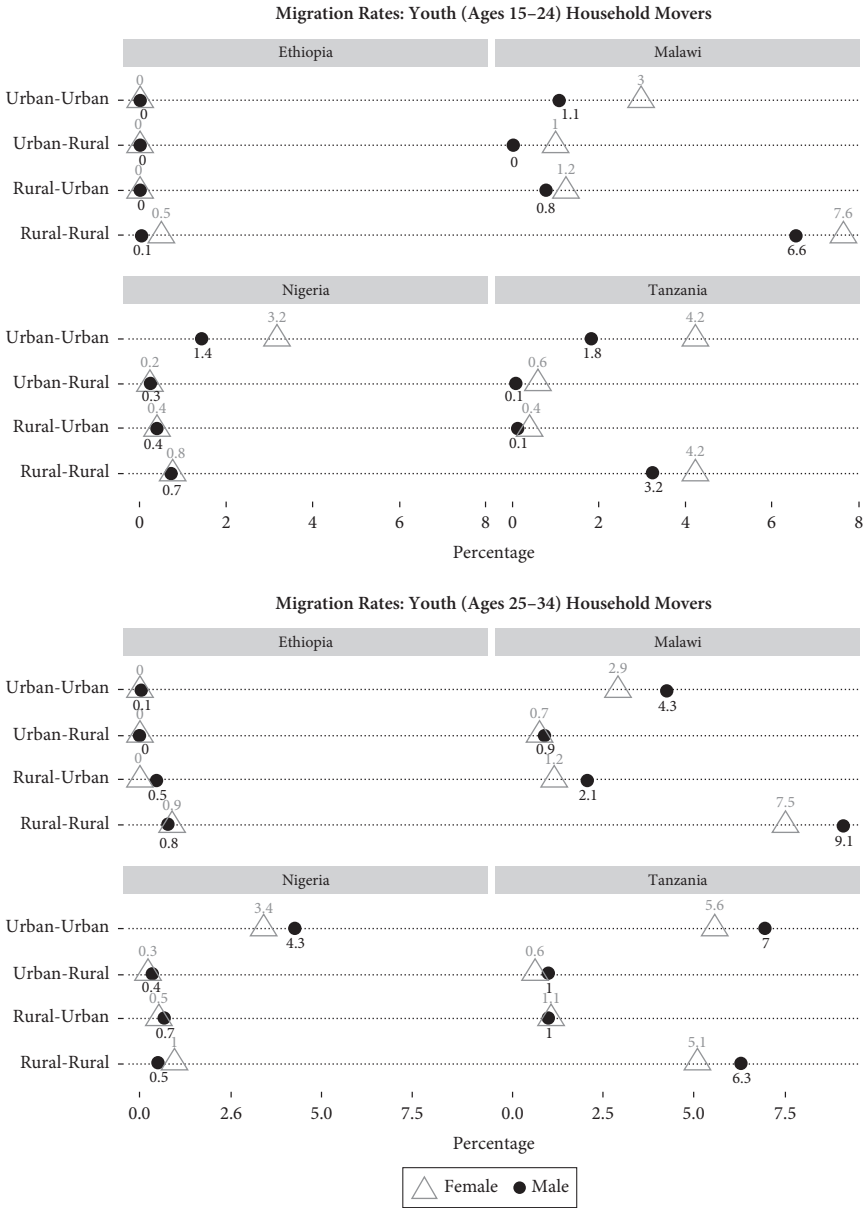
Migration Rates: Youth (Ages 15–24) Household Movers

Ethiopia

Malawi

Urban-Urban
Urban-Rural
Rural-Urban
Rural-Rural

0
0
0
0
0
0
0.5
0.1

3
1.1
1
0
1.2
0.8
7.6
6.6

Nigeria

Tanzania

Urban-Urban
Urban-Rural
Rural-Urban
Rural-Rural

3.2
1.4
0.2
0.3
0.4
0.4
0.8
0.7

4.2
1.8
0.6
0.1
0.4
0.1
4.2
3.2

0 2 4 6 8 0 2 4 6 8

Percentage

Migration Rates: Youth (Ages 25–34) Household Movers

Ethiopia

Malawi

Urban-Urban
Urban-Rural
Rural-Urban
Rural-Rural

0
0.1
0
0
0
0.5
0.9
0.8

2.9
4.3
0.7
0.9
1.2
2.1
7.5
9.1

Nigeria

Tanzania

Urban-Urban
Urban-Rural
Rural-Urban
Rural-Rural

3.4
4.3
0.3
0.4
0.5
0.7
1
0.5

5.6
7
0.6
1
1.1
1
5.1
6.3

0.0 2.6 5.0 7.5 0.0 2.5 5.0 7.5

Percentage

Female Male